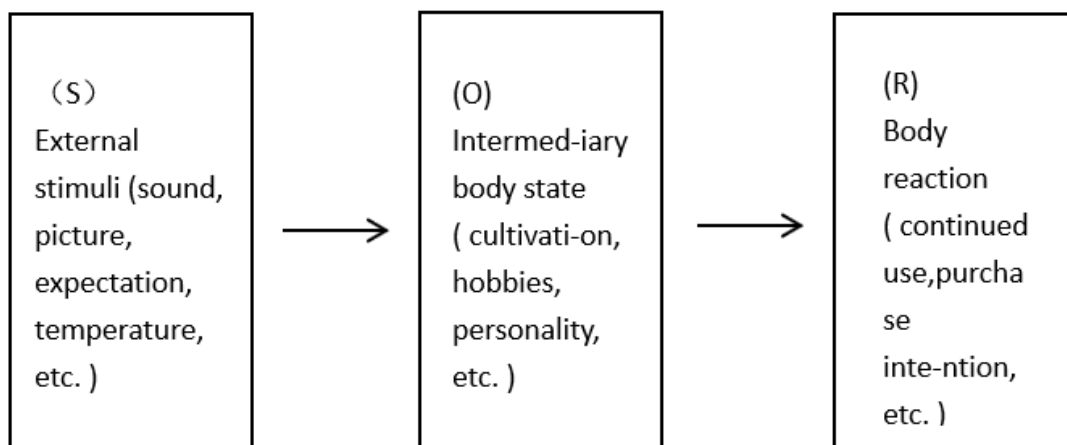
（S）
External stimuli (sound, picture, expectation, temperature, etc. )

(O)
Intermed-iary body state ( cultivati-on, hobbies, personality, etc. )

(R)
Body reaction ( continued use,purcha se inte-ntion, etc. )